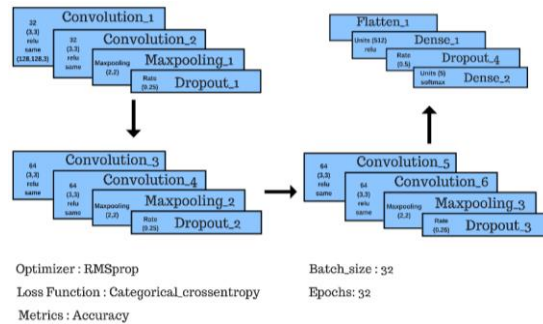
32
(3,3)
relu
same
(128,128,3)
Convolution_1

32
(3,3)
relu
same
Convolution_2

Maxpooling
(2,2)
Maxpooling_1

Rate
(0.25)
Dropout_1

Flatten_1

Units (512)
relu
Dense_1

Rate
(0.5)
Dropout_4

Units (5)
softmax
Dense_2

64
(3,3)
relu
same
Convolution_3

64
(3,3)
relu
same
Convolution_4

Maxpooling
(2,2)
Maxpooling_2

Rate
(0.25)
Dropout_2

64
(3,3)
relu
same
Convolution_5

64
(3,3)
relu
same
Convolution_6

Maxpooling
(2,2)
Maxpooling_3

Rate
(0.25)
Dropout_3

Optimizer : RMSprop

Loss Function : Categorical_crossentropy

Metrics : Accuracy

Batch_size : 32

Epochs: 32